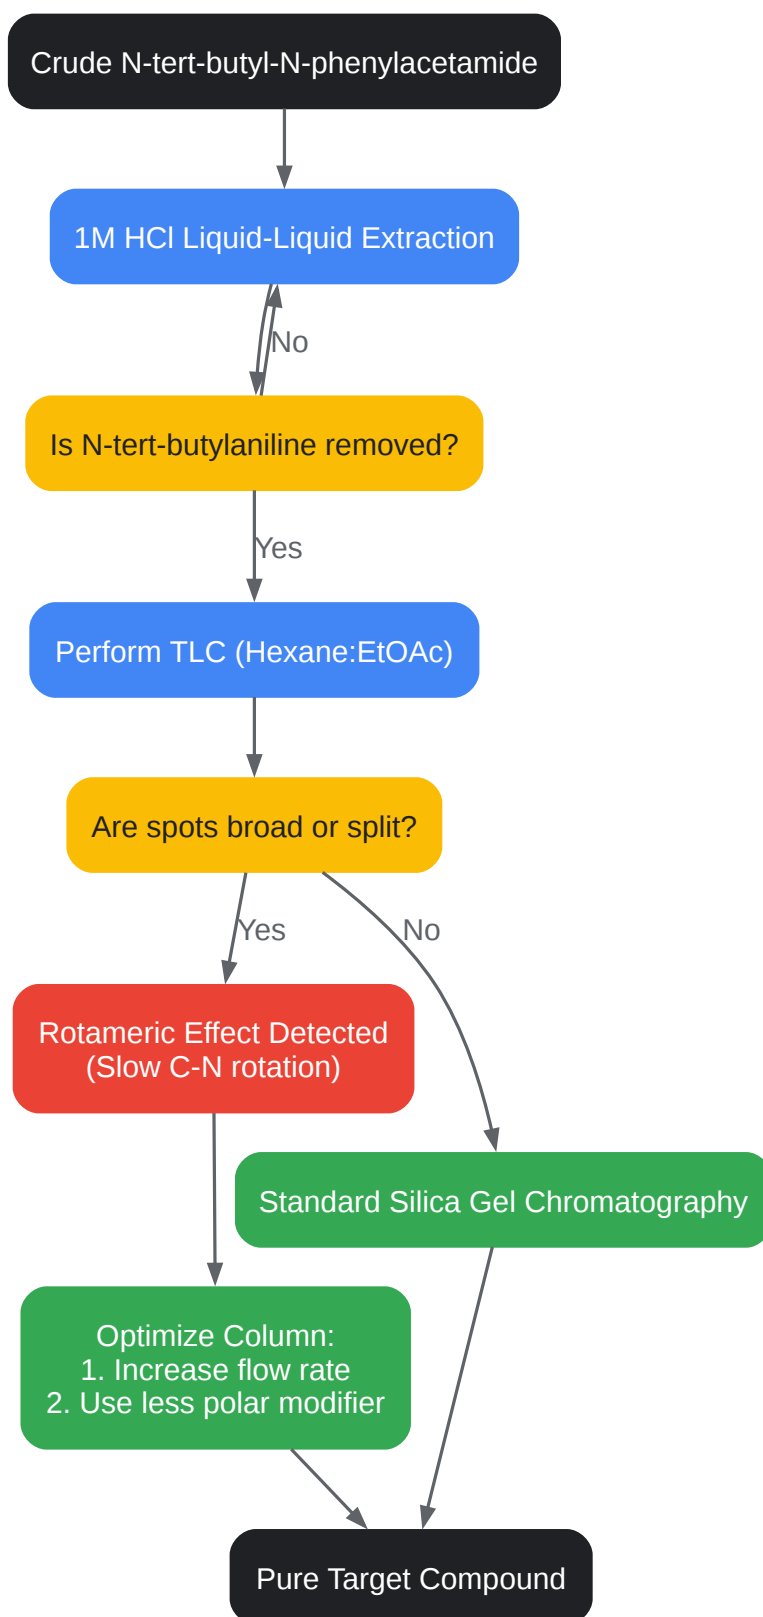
Crude N-tert-butyl-N-phenylacetamide

1M HCl Liquid-Liquid Extraction

No

Is N-tert-butylaniline removed?

Yes

Perform TLC (Hexane:EtOAc)

Are spots broad or split?

Yes

No

Rotameric Effect Detected
(Slow C-N rotation)

Standard Silica Gel Chromatography

Optimize Column:
1. Increase flow rate
2. Use less polar modifier

Pure Target Compound